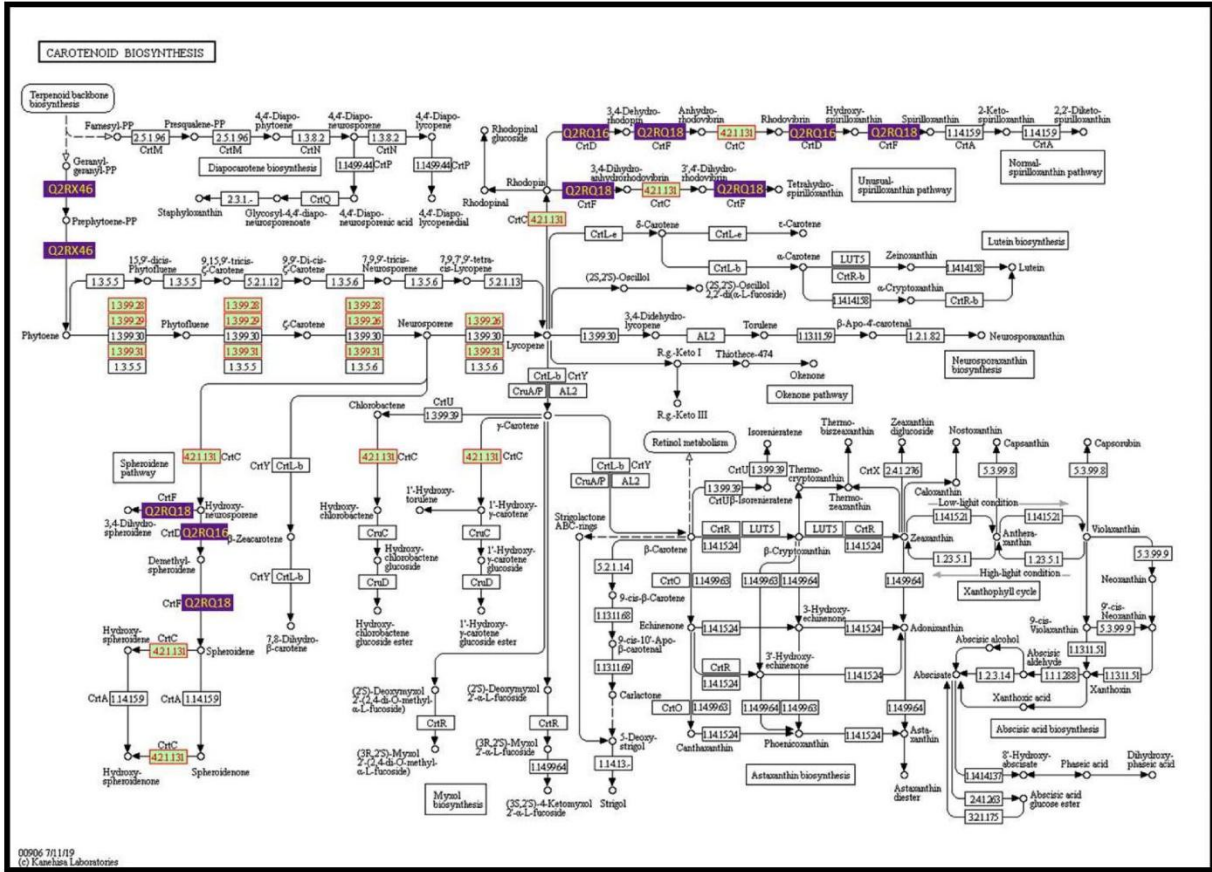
CAROTENOID BIOSYNTHESIS

Terpenoid backbone biosynthesis

Farnesyl-PP
2.5.1.96
CrtM
Presqualene-PP
2.5.1.96
CrtM
4,4'-Diapophytoene
1.3.8.2
CrtN
4,4'-Diaponeurosporene
1.3.8.2
CrtN
4,4'-Diapolycopene
1.14.99.44 CrtP
1.14.99.44 CrtP
Diapocarotene biosynthesis
Geranylgeranyl-PP
Q2RX46
Prephytoene-PP
Q2RX46
Staphyloxanthin
2.3.1.-
Glycosyl-4,4'-diaponeurosporenoate
CrtQ
4,4'-Diaponeurosporenic acid
4,4'-Diapolycopenedial

Rhodopinal glucoside
Rhodopin
Rhodopinal
3,4-Dehydrorhodopin
Q2RQ16
CrtD
Anhydrorhodovibrin
Q2RQ18
CrtF
4.2.1.131
CrtC
Rhodovibrin
Q2RQ16
CrtD
Hydroxyspirilloxanthin
Q2RQ18
CrtF
Spirilloxanthin
1.14.15.9
CrtA
2-Ketospirilloxanthin
1.14.15.9
CrtA
2,2'-Diketospirilloxanthin
Normal-spirilloxanthin pathway
3,4-Dihydroanhydrorhodovibrin
Q2RQ18
CrtF
4.2.1.131
CrtC
3',4'-Dihydrorhodovibrin
Q2RQ18
CrtF
Tetrahydrospirilloxanthin
Unusual-spirilloxanthin pathway
CrtC 4.2.1.131

CrtL-e
δ-Carotene
CrtL-e
ε-Carotene
CrtL-b
α-Carotene
LUT5
CrtR-b
Zeinoxanthin
1.14.14.158
Lutein
Lutein biosynthesis
1.14.14.158
α-Cryptoxanthin
CrtR-b
(2S,2'S)-Oscillol
(2S,2'S)-Oscillol 2,2'-di(α-L-fucoside)

15,9'-dicis-Phytofluene
9,15,9'-tricis-ζ-Carotene
9,9'-Di-cis-ζ-Carotene
7,9,9'-tricis-Neurosporene
7,9,7',9'-tetra-cis-Lycopene
1.3.5.5
1.3.5.5
5.2.1.12
1.3.5.6
1.3.5.6
5.2.1.13
Phytoene
1.3.99.28
1.3.99.29
1.3.99.30
1.3.99.31
1.3.5.5
Phytofluene
1.3.99.28
1.3.99.29
1.3.99.30
1.3.99.31
1.3.5.5
ζ-Carotene
1.3.99.28
1.3.99.26
1.3.99.30
1.3.99.31
1.3.5.6
Neurosporene
1.3.99.26
1.3.99.30
1.3.99.31
1.3.5.6
Lycopene
1.3.99.30
3,4-Didehydrolycopene
AL2
Torulene
1.13.11.59
β-Apo-4'-carotenal
1.2.1.82
Neurosporaxanthin
Neurosporaxanthin biosynthesis
R.g.-Keto I
Thiothece-474
Okenone
Okenone pathway
R.g.-Keto III
CrtL-b CrtY
CruA/P AL2

CrtU
1.3.99.39
Chlorobactene
γ-Carotene
Retinol metabolism
Spheroidene pathway
4.2.1.131 CrtC
4.2.1.131 CrtC
4.2.1.131 CrtC
CrtY CrtL-b
CrtF
Q2RQ18
Hydroxyneurosporene
3,4-Dihydrospheroidene
CrtD Q2RQ16
β-Zeacarotene
Demethylspheroidene
CrtY CrtL-b
CrtF Q2RQ18
7,8-Dihydro-β-carotene
Hydroxychlorobactene
CruC
Hydroxychlorobactene glucoside
CruD
Hydroxychlorobactene glucoside ester
1'-Hydroxytorulene
1'-Hydroxy-γ-carotene
CruC
1'-Hydroxy-γ-carotene glucoside
CruD
1'-Hydroxy-γ-carotene glucoside ester
Hydroxyspheroidene
CrtC
4.2.1.131
Spheroidene
CrtA 1.14.15.9
CrtA 1.14.15.9
CrtC
4.2.1.131
Hydroxyspheroidenone
Spheroidenone

CrtL-b CrtY
CruA/P AL2
Isorenieratene
CrtU 1.3.99.39
1.3.99.39
CrtUβ-Isorenieratene
Strigolactone ABC-rings
β-Carotene
5.2.1.14
9-cis-β-Carotene
1.13.11.68
9-cis-10'-Apo-β-carotenal
1.13.11.69
Carlactone
5-Deoxystrigol
1.14.13.-
Strigol
(2'S)-Deoxymyxol 2'-(2,4-di-O-methyl-α-L-fucoside)
CrtR
(3R,2'S)-Myxol 2'-(2,4-di-O-methyl-α-L-fucoside)
(2'S)-Deoxymyxol 2'-α-L-fucoside
CrtR
(3R,2'S)-Myxol 2'-α-L-fucoside
1.14.99.64
(3S,2'S)-4-Ketomyxol 2'-α-L-fucoside
Myxol biosynthesis

Thermobiszeaxanthin
Thermocryptoxanthin
Thermozeaxanthin
Zeaxanthin diglucoside
CrtX 2.4.1.276
Nostoxanthin
Capsanthin
Capsorubin
5.3.99.8
5.3.99.8
Caloxanthin
Low-light condition
1.14.15.21
1.14.15.21
Antheraxanthin
Violaxanthin
1.23.5.1
1.23.5.1
High-light condition
Xanthophyll cycle
5.3.99.9
Neoxanthin
CrtR LUT5
1.14.15.24
LUT5 CrtR
1.14.15.24
Zeaxanthin
β-Cryptoxanthin
CrtO 1.14.99.63
Echinenone
1.14.99.63 1.14.99.64
1.14.99.64
3-Hydroxyechinenone
1.14.15.24
1.14.15.24
Adonixanthin
9'-cis-Neoxanthin
9-cis-Violaxanthin
5.3.99.9
1.13.11.51
1.13.11.51
Xanthoxin
CrtR
1.14.15.24
3'-Hydroxyechinenone
1.14.15.24
Abscisic alcohol
Abscisic aldehyde
1.2.3.14
1.1.1.288
Abscisate
Xanthoxic acid
Abscisic acid biosynthesis
CrtO 1.14.99.63
1.14.99.64 1.14.99.63
1.14.99.64
Canthaxanthin
1.14.15.24
Phoenicoxanthin
1.14.15.24
Astaxanthin
Astaxanthin diester
Astaxanthin biosynthesis
8'-Hydroxyabscisate
1.14.14.137
Phaseic acid
Dihydrophaseic acid
2.4.1.263
Abscisic acid glucose ester
3.2.1.175

00906 7/11/19
(c) Kanehisa Laboratories